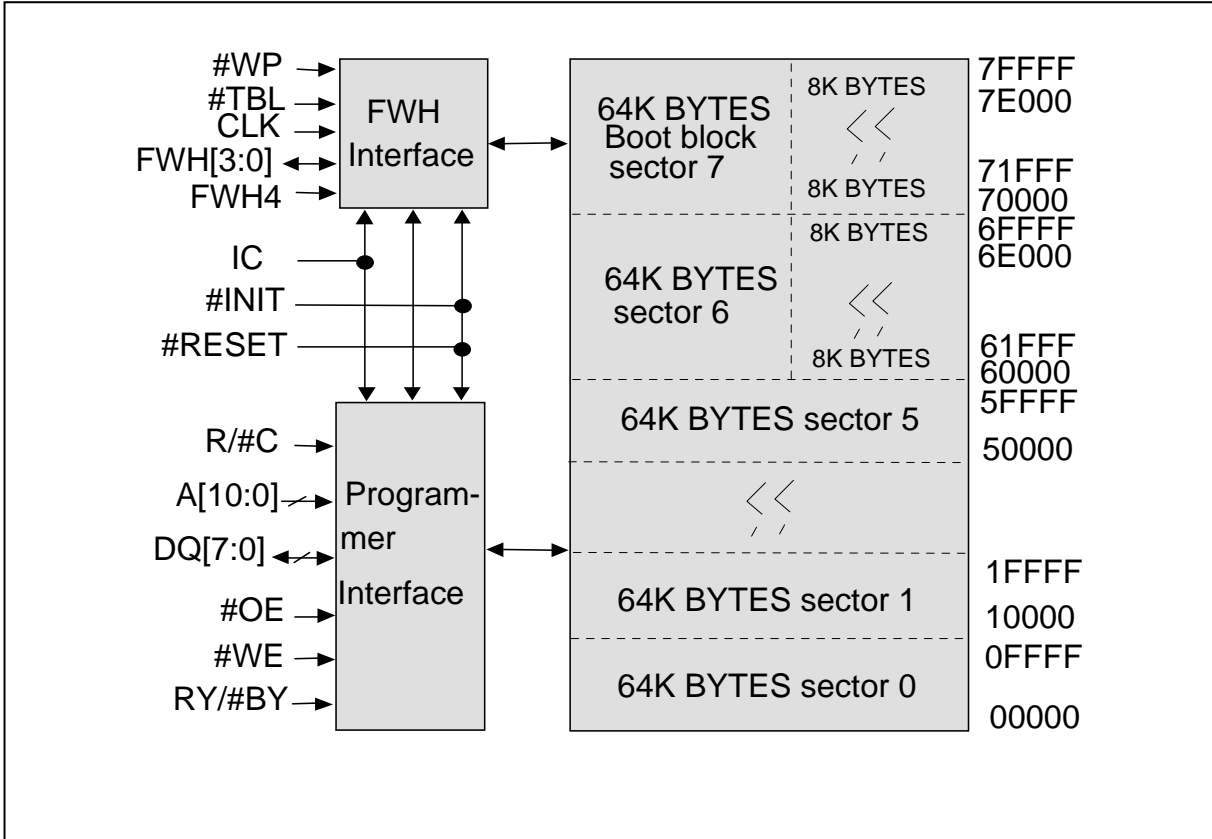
#WP
#TBL
CLK
FWH[3:0]
FWH4

FWH Interface

IC
#INIT
#RESET

R/#C
A[10:0]
DQ[7:0]
#OE
#WE
RY/#BY

Programmer Interface

64K BYTES Boot block sector 7
8K BYTES
8K BYTES
7FFFF
7E000
71FFF
70000

64K BYTES sector 6
8K BYTES
8K BYTES
6FFFF
6E000
61FFF
60000

64K BYTES sector 5
5FFFF
50000

64K BYTES sector 1
1FFFF
10000

64K BYTES sector 0
0FFFF
00000